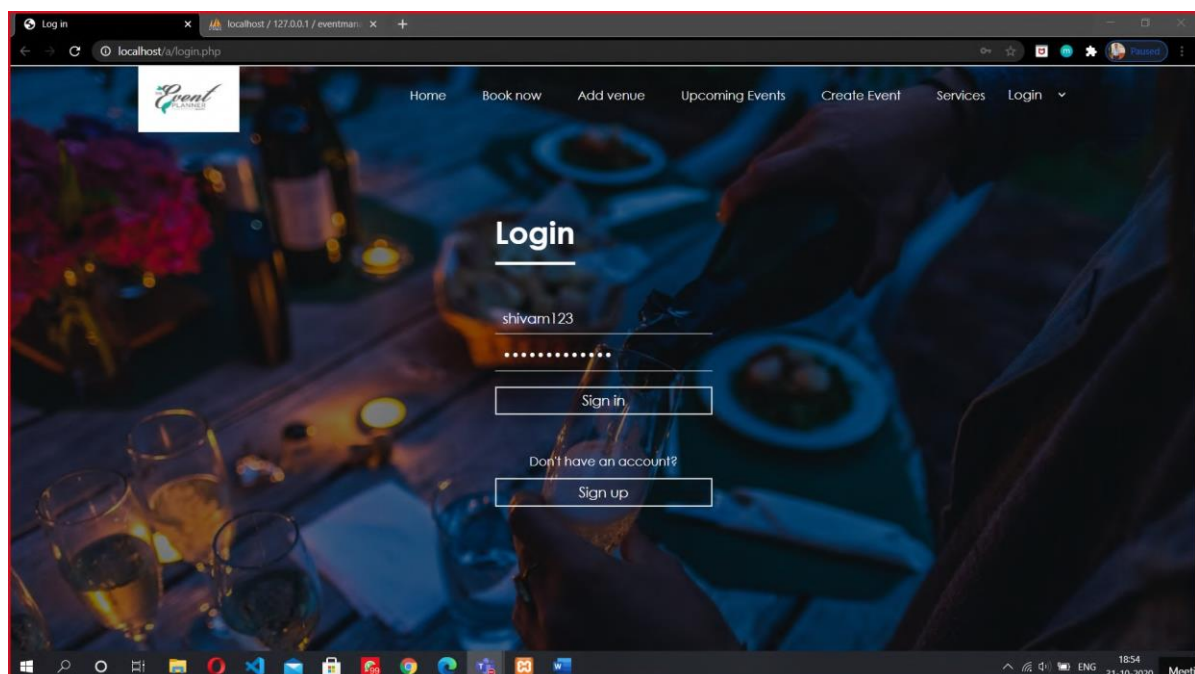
Log in
localhost / 127.0.0.1 / eventman
localhost/a/login.php
Paused

Event PLANNER

Home Book now Add venue Upcoming Events Create Event Services Login

Login

shivam123
•••••••••••••
Sign in

Don't have an account?
Sign up

ENG 18:54
21-10-2020
Meet